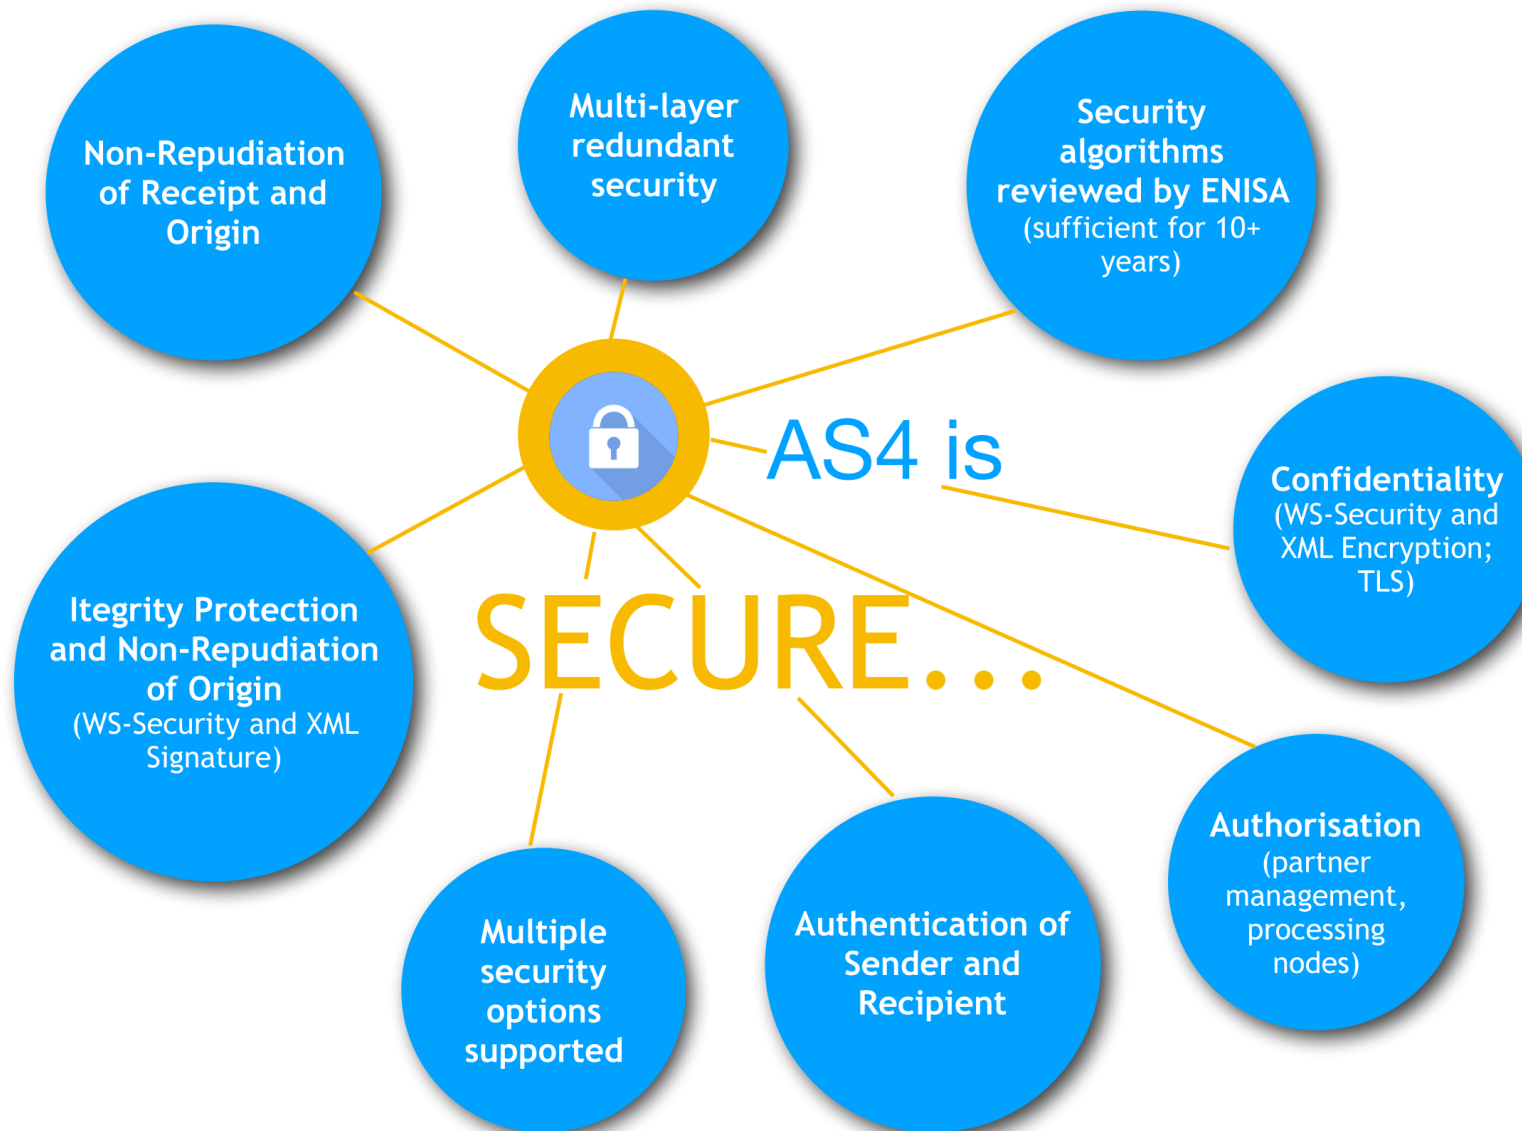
AS4 is

SECURE...

Non-Repudiation of Receipt and Origin

Multi-layer redundant security

Security algorithms reviewed by ENISA (sufficient for 10+ years)

Confidentiality (WS-Security and XML Encryption; TLS)

Itegrity Protection and Non-Repudiation of Origin (WS-Security and XML Signature)

Multiple security options supported

Authentication of Sender and Recipient

Authorisation (partner management, processing nodes)